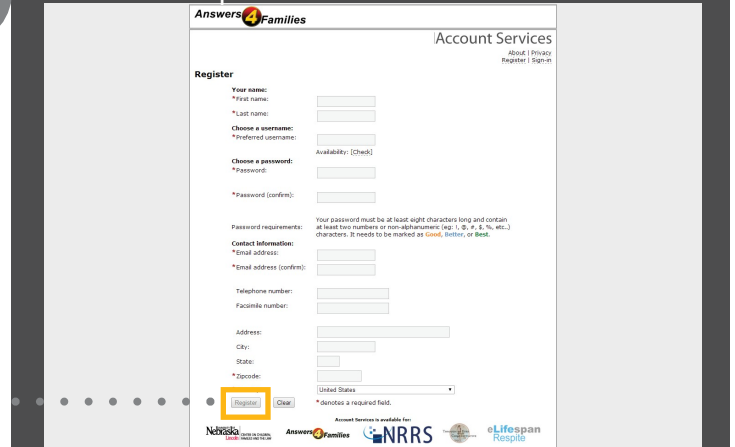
Answers 4 Families

Account Services

About | Privacy
Register | Sign-in

Register

Your name:
*First name:
*Last name:
Choose a username:
*Preferred username:
Availability: [Check]
Choose a password:
*Password:
*Password (confirm):
Password requirements: Your password must be at least eight characters long and contain at least two numbers or non-alphanumeric (eg: !, @, #, $, %, etc..) characters. It needs to be marked as Good, Better, or Best.
Contact information:
*Email address:
*Email address (confirm):
Telephone number:
Facsimile number:
Address:
City:
State:
*Zipcode:
United States

Register Clear * denotes a required field.

Account Services is available for:

Nebraska Lincoln CENTER ON CHILDREN, FAMILIES AND THE LAW Answers 4 Families NRRS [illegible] eLifespan Respite